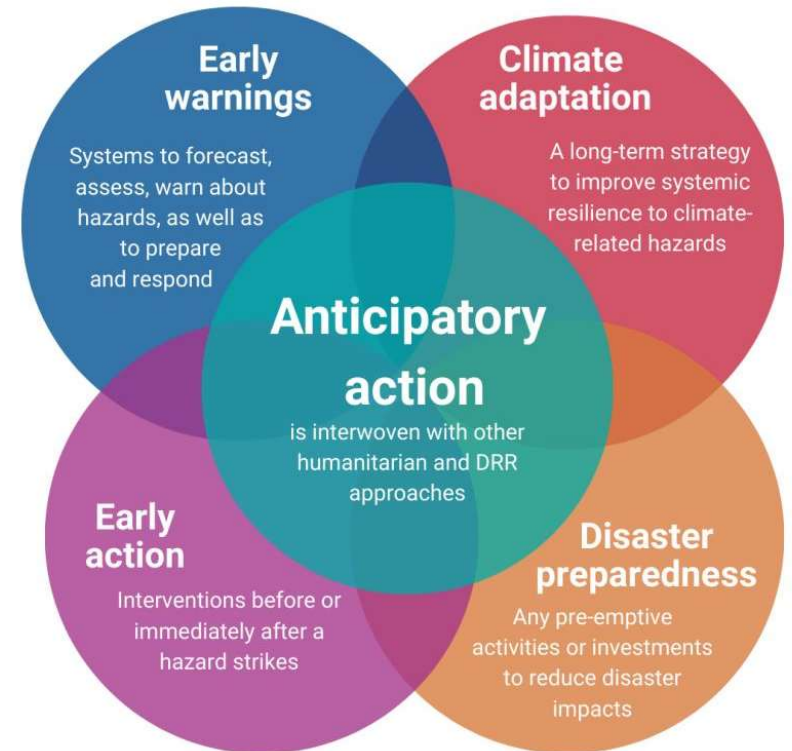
Early warnings

Systems to forecast, assess, warn about hazards, as well as to prepare and respond

Climate adaptation

A long-term strategy to improve systemic resilience to climate-related hazards

Anticipatory action

is interwoven with other humanitarian and DRR approaches

Early action

Interventions before or immediately after a hazard strikes

Disaster preparedness

Any pre-emptive activities or investments to reduce disaster impacts